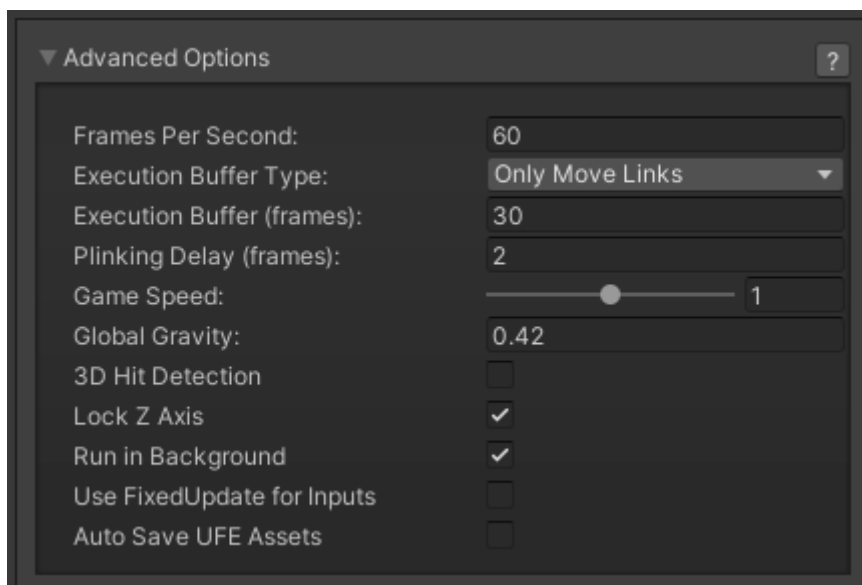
Advanced Options ?

| | |
|---|---|
| Frames Per Second: | 60 |
| Execution Buffer Type: | Only Move Links |
| Execution Buffer (frames): | 30 |
| Plinking Delay (frames): | 2 |
| Game Speed: | 1 |
| Global Gravity: | 0.42 |
| 3D Hit Detection | |
| Lock Z Axis | ✓ |
| Run in Background | ✓ |
| Use FixedUpdate for Inputs | |
| Auto Save UFE Assets | |